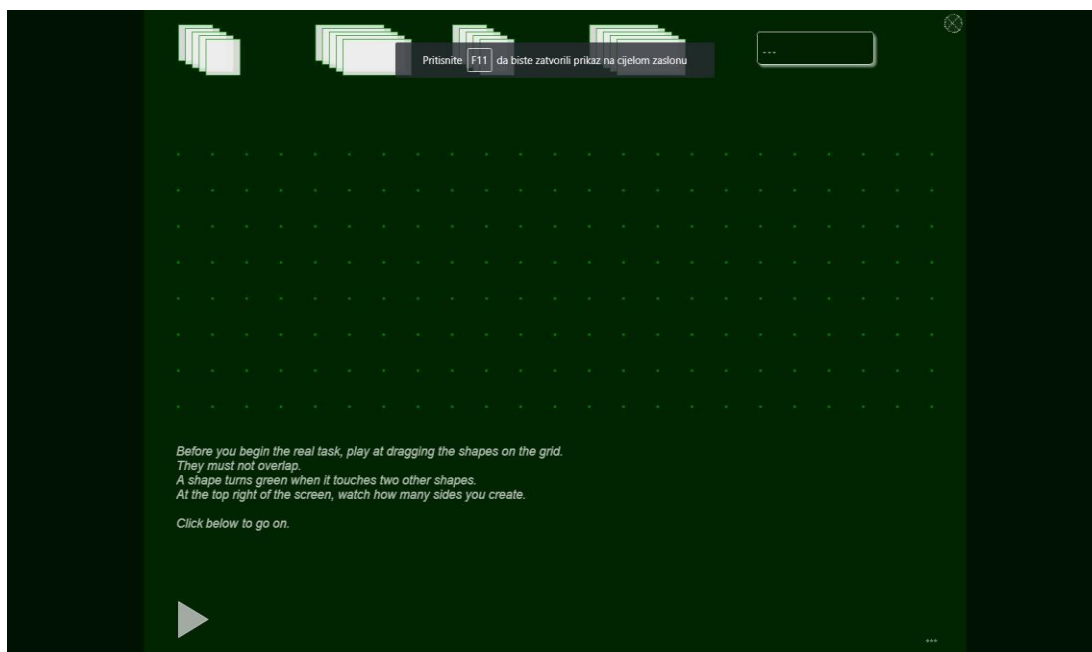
Pritisnite F11 da biste zatvorili prikaz na cijelom zaslonu

---

Before you begin the real task, play at dragging the shapes on the grid.
They must not overlap.
A shape turns green when it touches two other shapes.
At the top right of the screen, watch how many sides you create.

Click below to go on.

...